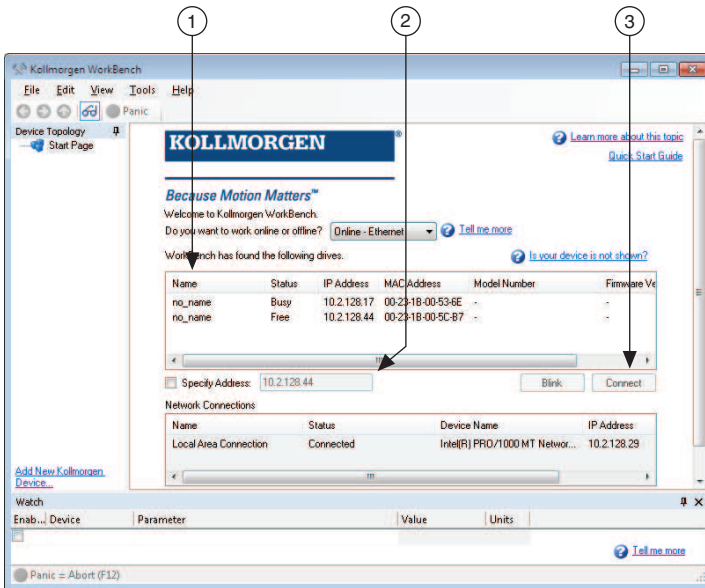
1
2
3

Kollmorgen WorkBench

File Edit View Tools Help

Panic

Device Topology
Start Page

KOLLMORGEN®

Learn more about this topic
Quick Start Guide

Because Motion Matters™
Welcome to Kollmorgen WorkBench.
Do you want to work online or offline? Online - Ethernet Tell me more

WorkBench has found the following drives. Is your device is not shown?

| Name | Status | IP Address | MAC Address | Model Number | Firmware Ve |
|---|---|---|---|---|---|
| no_name | Busy | 10.2.128.17 | 00-23-1B-00-53-6E | - | - |
| no_name | Free | 10.2.128.44 | 00-23-1B-00-5C-B7 | - | - |

Specify Address: 10.2.128.44 Blink Connect

Network Connections

| Name | Status | Device Name | IP Address |
|---|---|---|---|
| Local Area Connection | Connected | Intel(R) PRO/1000 MT Networ... | 10.2.128.29 |

Add New Kollmorgen Device...

Watch

| Enab... | Device | Parameter | Value | Units |
|---|---|---|---|---|

Tell me more

Panic = Abort (F12)